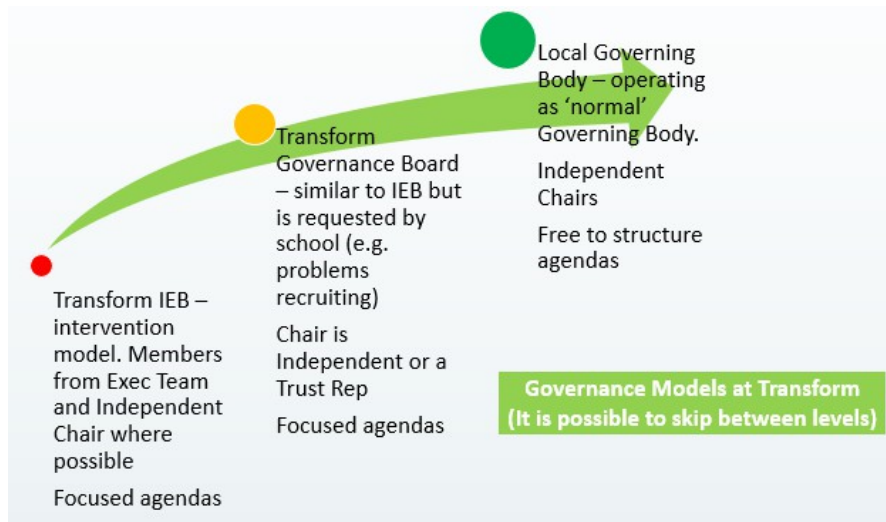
Transform IEB – intervention model. Members from Exec Team and Independent Chair where possible

Focused agendas

Transform Governance Board – similar to IEB but is requested by school (e.g. problems recruiting)

Chair is Independent or a Trust Rep

Focused agendas

Local Governing Body – operating as 'normal' Governing Body.

Independent Chairs

Free to structure agendas

Governance Models at Transform
(It is possible to skip between levels)